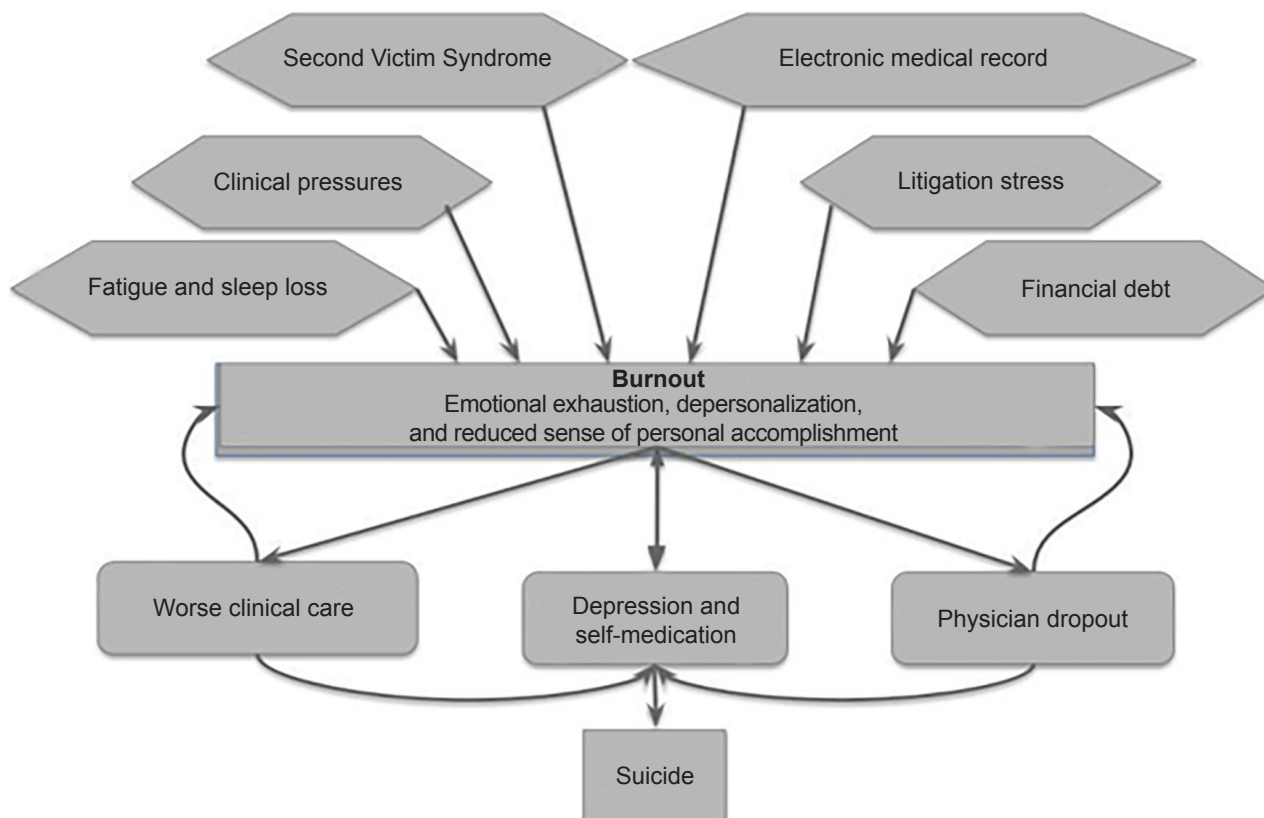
Second Victim Syndrome

Electronic medical record

Clinical pressures

Litigation stress

Fatigue and sleep loss

Financial debt

**Burnout**
Emotional exhaustion, depersonalization, and reduced sense of personal accomplishment

Worse clinical care

Depression and self-medication

Physician dropout

Suicide